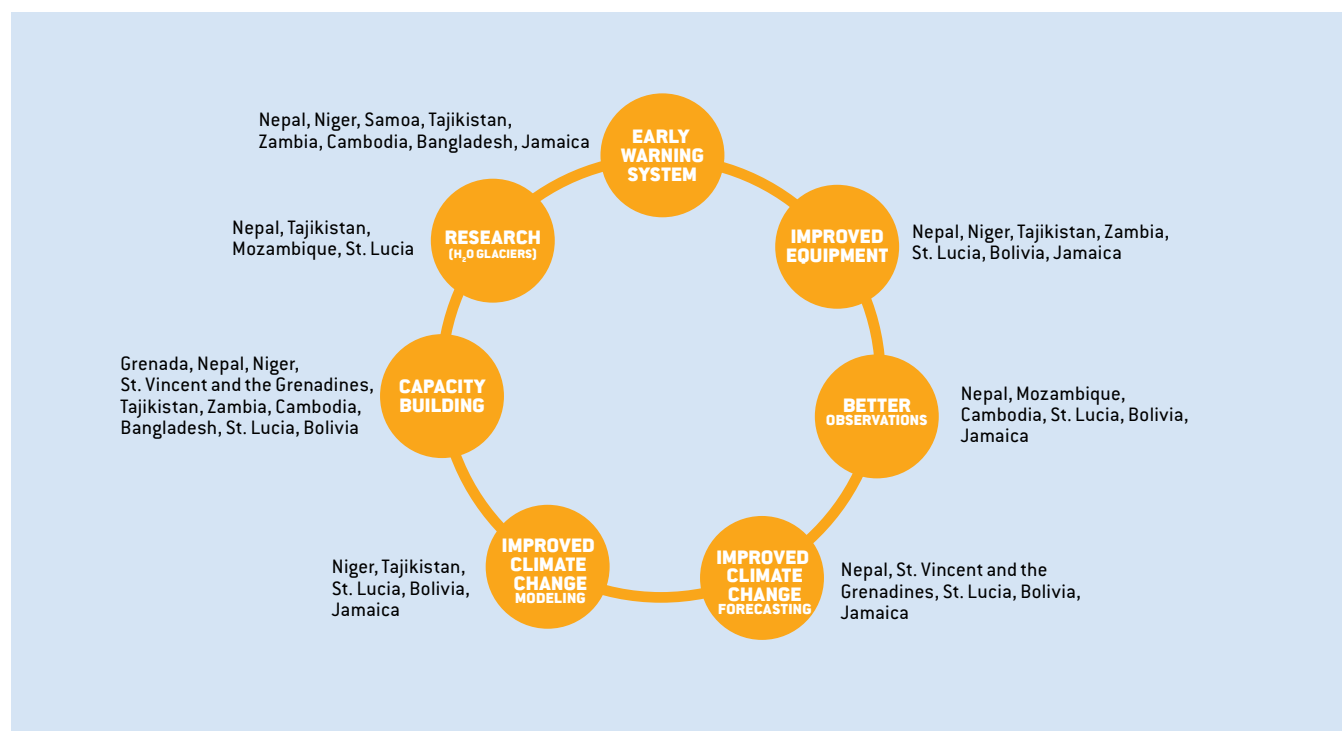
EARLY WARNING SYSTEM

Nepal, Niger, Samoa, Tajikistan, Zambia, Cambodia, Bangladesh, Jamaica

IMPROVED EQUIPMENT

Nepal, Niger, Tajikistan, Zambia, St. Lucia, Bolivia, Jamaica

BETTER OBSERVATIONS

Nepal, Mozambique, Cambodia, St. Lucia, Bolivia, Jamaica

IMPROVED CLIMATE CHANGE FORECASTING

Nepal, St. Vincent and the Grenadines, St. Lucia, Bolivia, Jamaica

IMPROVED CLIMATE CHANGE MODELING

Niger, Tajikistan, St. Lucia, Bolivia, Jamaica

CAPACITY BUILDING

Grenada, Nepal, Niger, St. Vincent and the Grenadines, Tajikistan, Zambia, Cambodia, Bangladesh, St. Lucia, Bolivia

RESEARCH ($H_2O$ GLACIERS)

Nepal, Tajikistan, Mozambique, St. Lucia